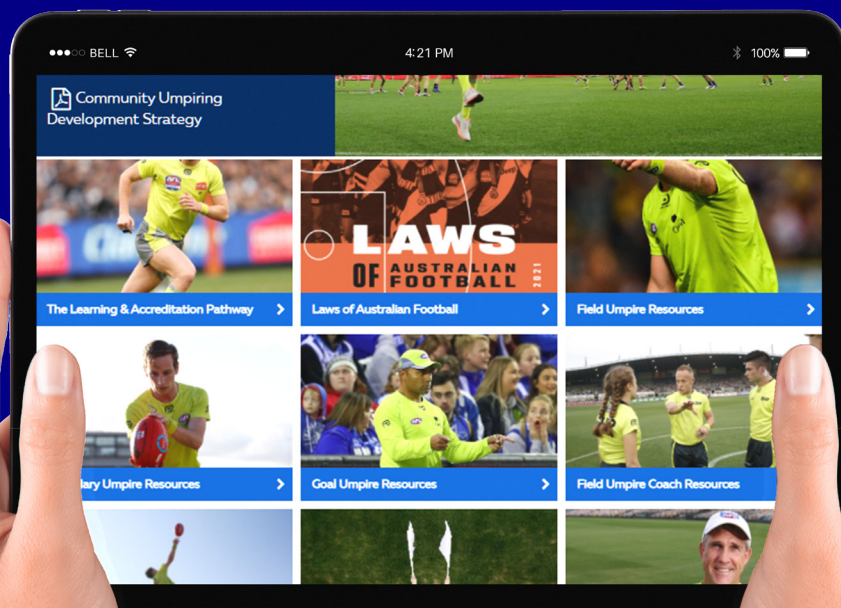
●●●○○ BELL 4:21 PM 100%

Community Umpiring Development Strategy

LAWS OF AUSTRALIAN FOOTBALL 2021

The Learning & Accreditation Pathway

Laws of Australian Football

Field Umpire Resources

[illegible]dary Umpire Resources

Goal Umpire Resources

Field Umpire Coach Resources